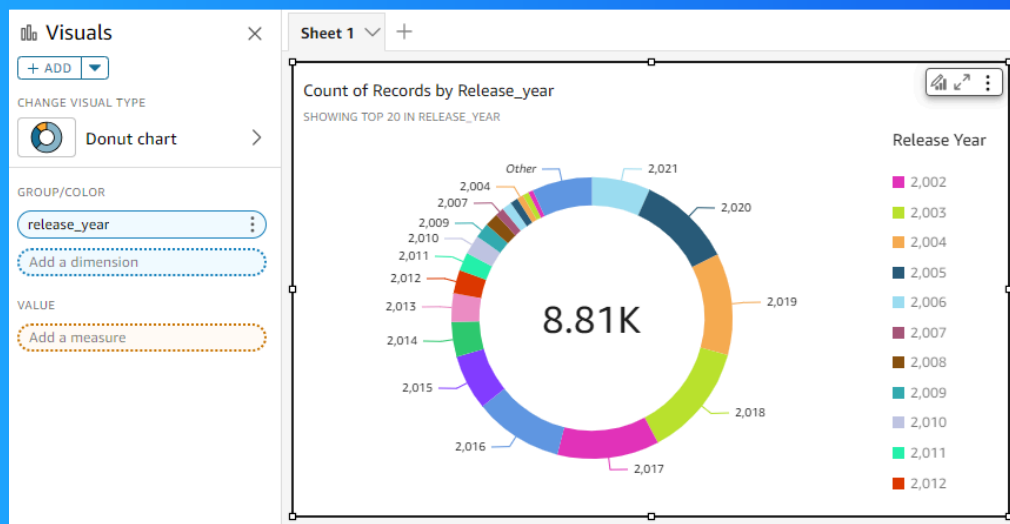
Visuals

+ ADD

CHANGE VISUAL TYPE

Donut chart

GROUP/COLOR

release_year

Add a dimension

VALUE

Add a measure

Sheet 1

+

Count of Records by Release_year

SHOWING TOP 20 IN RELEASE_YEAR

Other
2,021
2,004
2,007
2,020
2,009
2,010
2,011
2,012
2,019
2,013
8.81K
2,014
2,015
2,018
2,016
2,017

Release Year

2,002
2,003
2,004
2,005
2,006
2,007
2,008
2,009
2,010
2,011
2,012